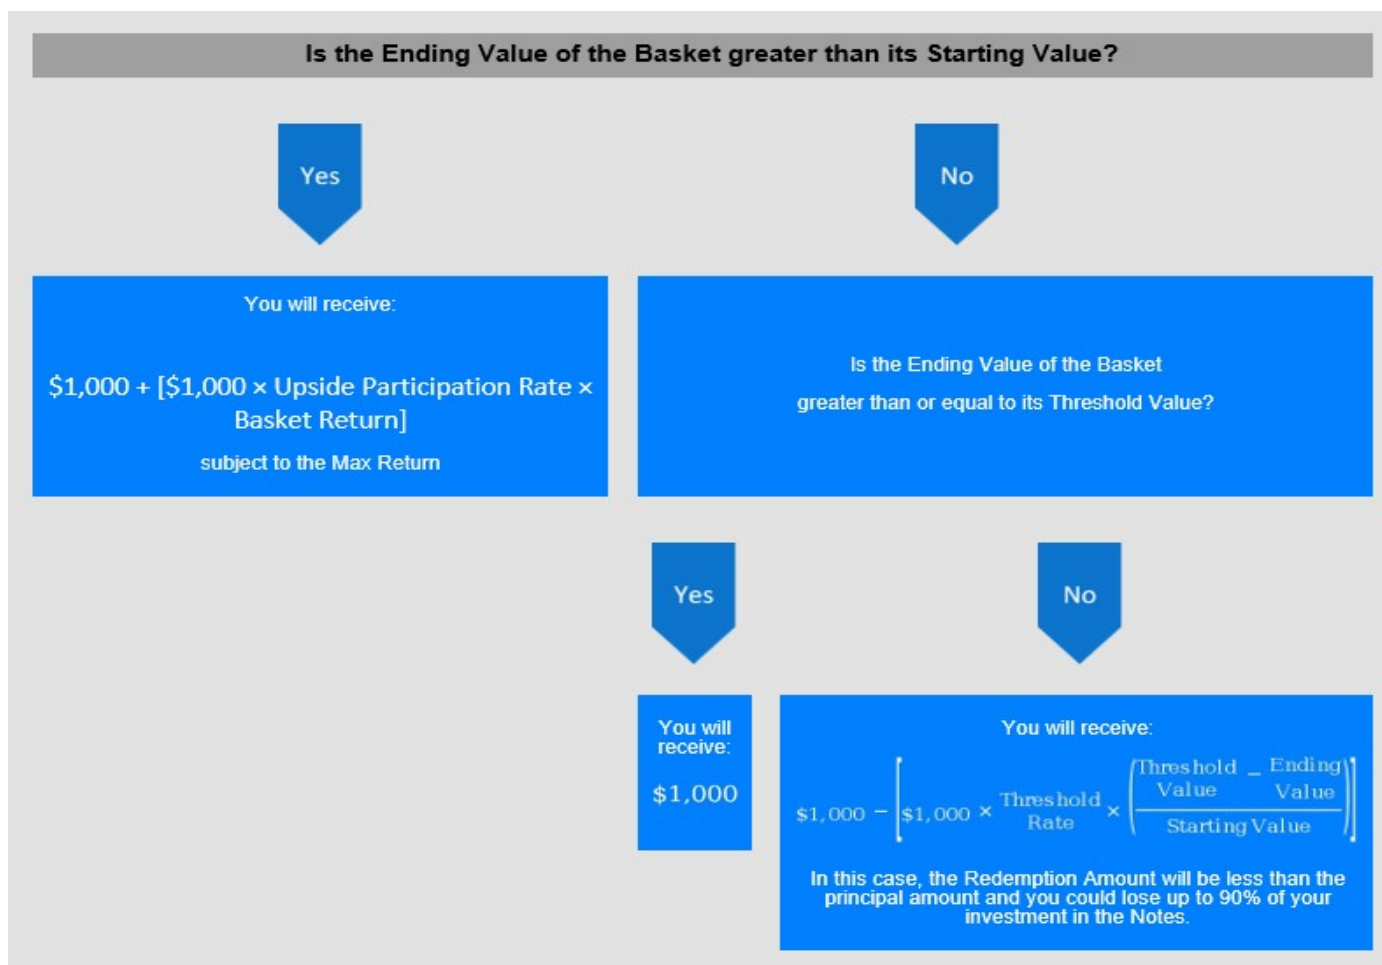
Is the Ending Value of the Basket greater than its Starting Value?

Yes

No

You will receive:

\$1,000 + [\$1,000 × Upside Participation Rate × Basket Return]

subject to the Max Return

Is the Ending Value of the Basket greater than or equal to its Threshold Value?

Yes

No

You will receive:

\$1,000

You will receive:

$\$1,000 - \left[\$1,000 \times \text{Threshold Rate} \times \left(\frac{\text{Threshold Value} - \text{Ending Value}}{\text{Starting Value}}\right)\right]$

In this case, the Redemption Amount will be less than the principal amount and you could lose up to 90% of your investment in the Notes.